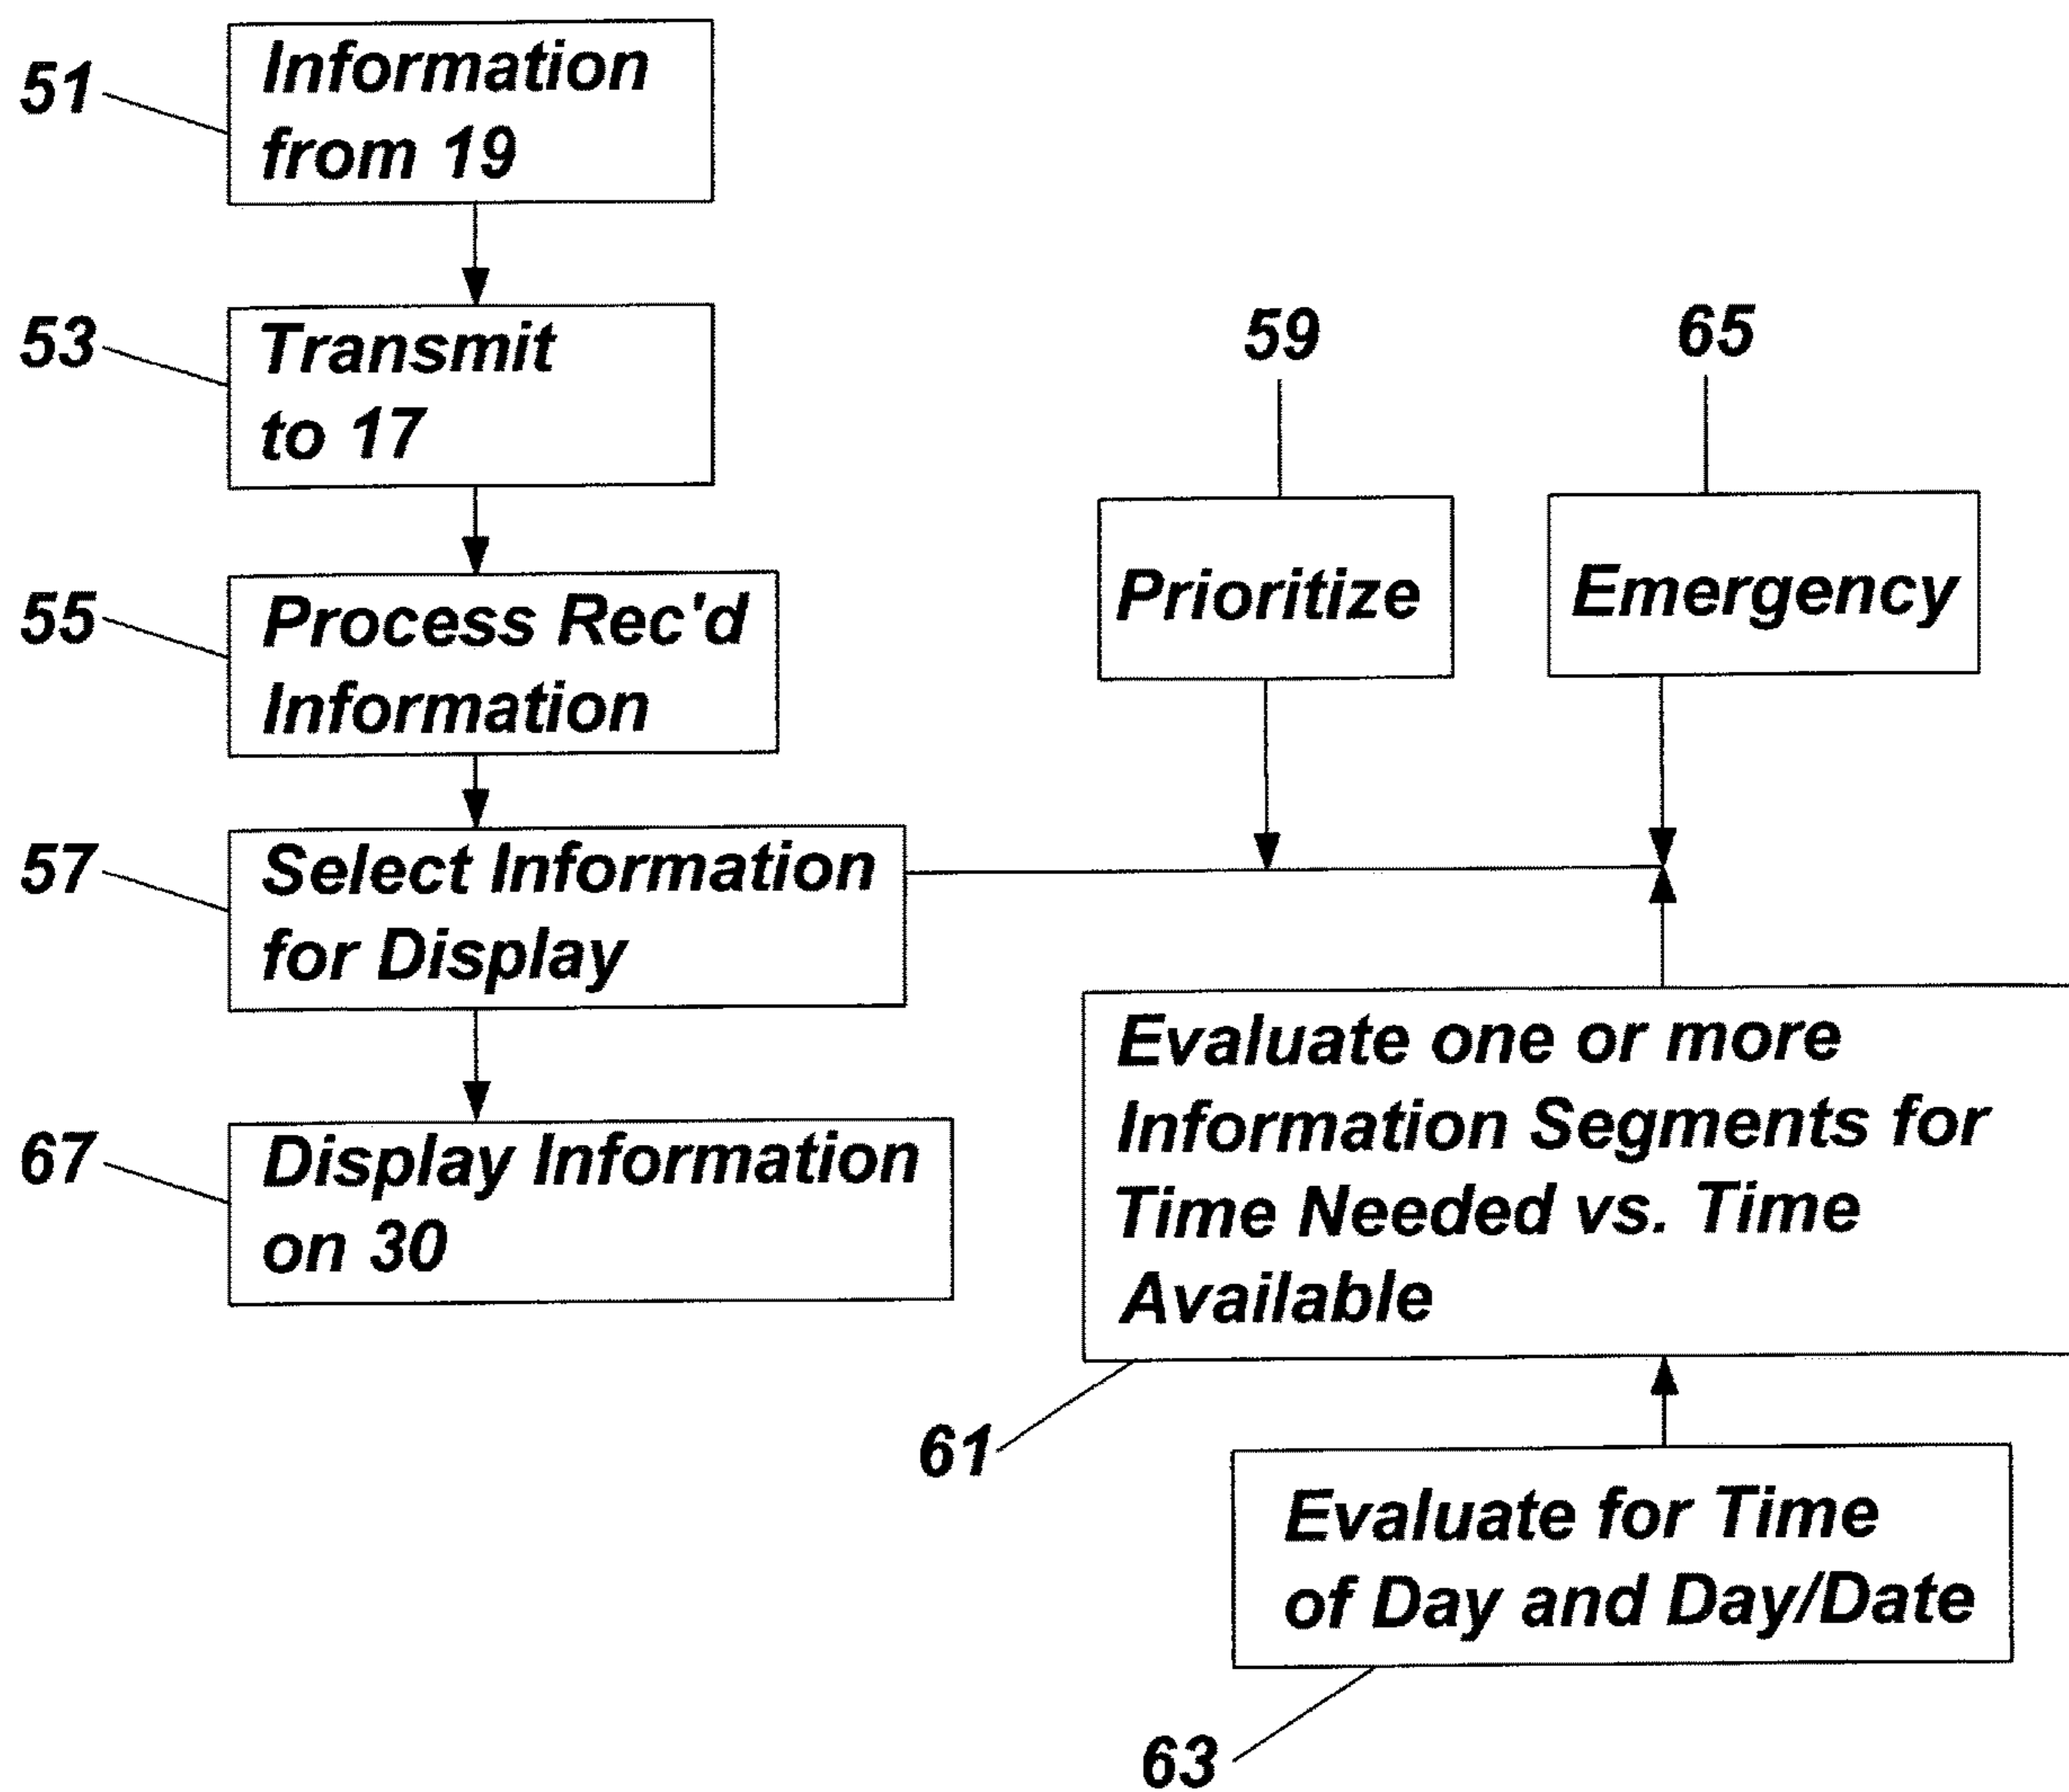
51 Information from 19

53 Transmit to 17

55 Process Rec'd Information

57 Select Information for Display

67 Display Information on 30

59

Prioritize

65

Emergency

Evaluate one or more Information Segments for Time Needed vs. Time Available

61

Evaluate for Time of Day and Day/Date

63